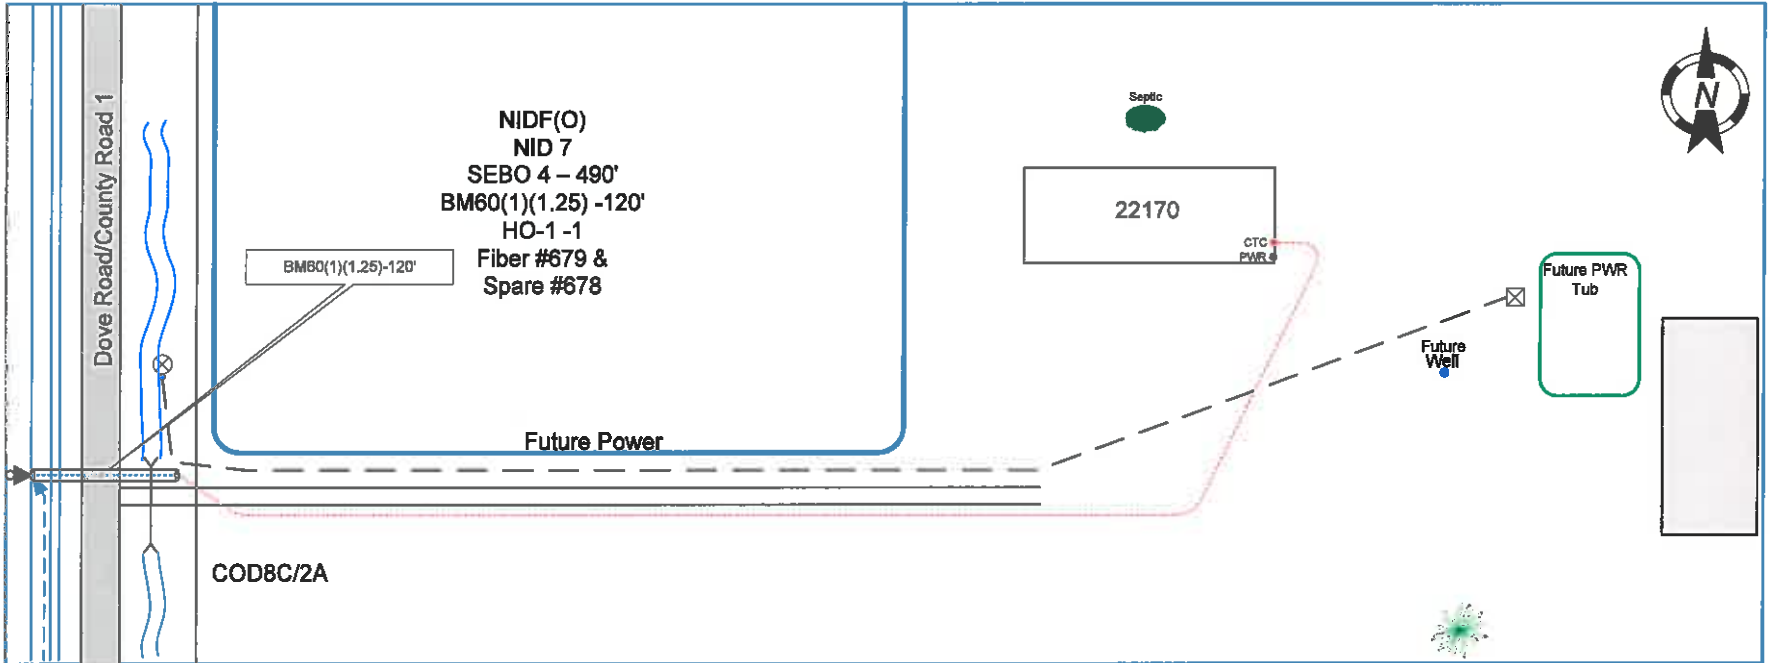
Dove Road/County Road 1

NIDF(O)
NID 7
SEBO 4 – 490'
BM60(1)(1.25) -120'
HO-1 -1
Fiber #679 &
Spare #678

BM60(1)(1.25)-120'

Septic

22170

CTC
PWR #

N

Future PWR Tub

Future Well

Future Power

COD8C/2A